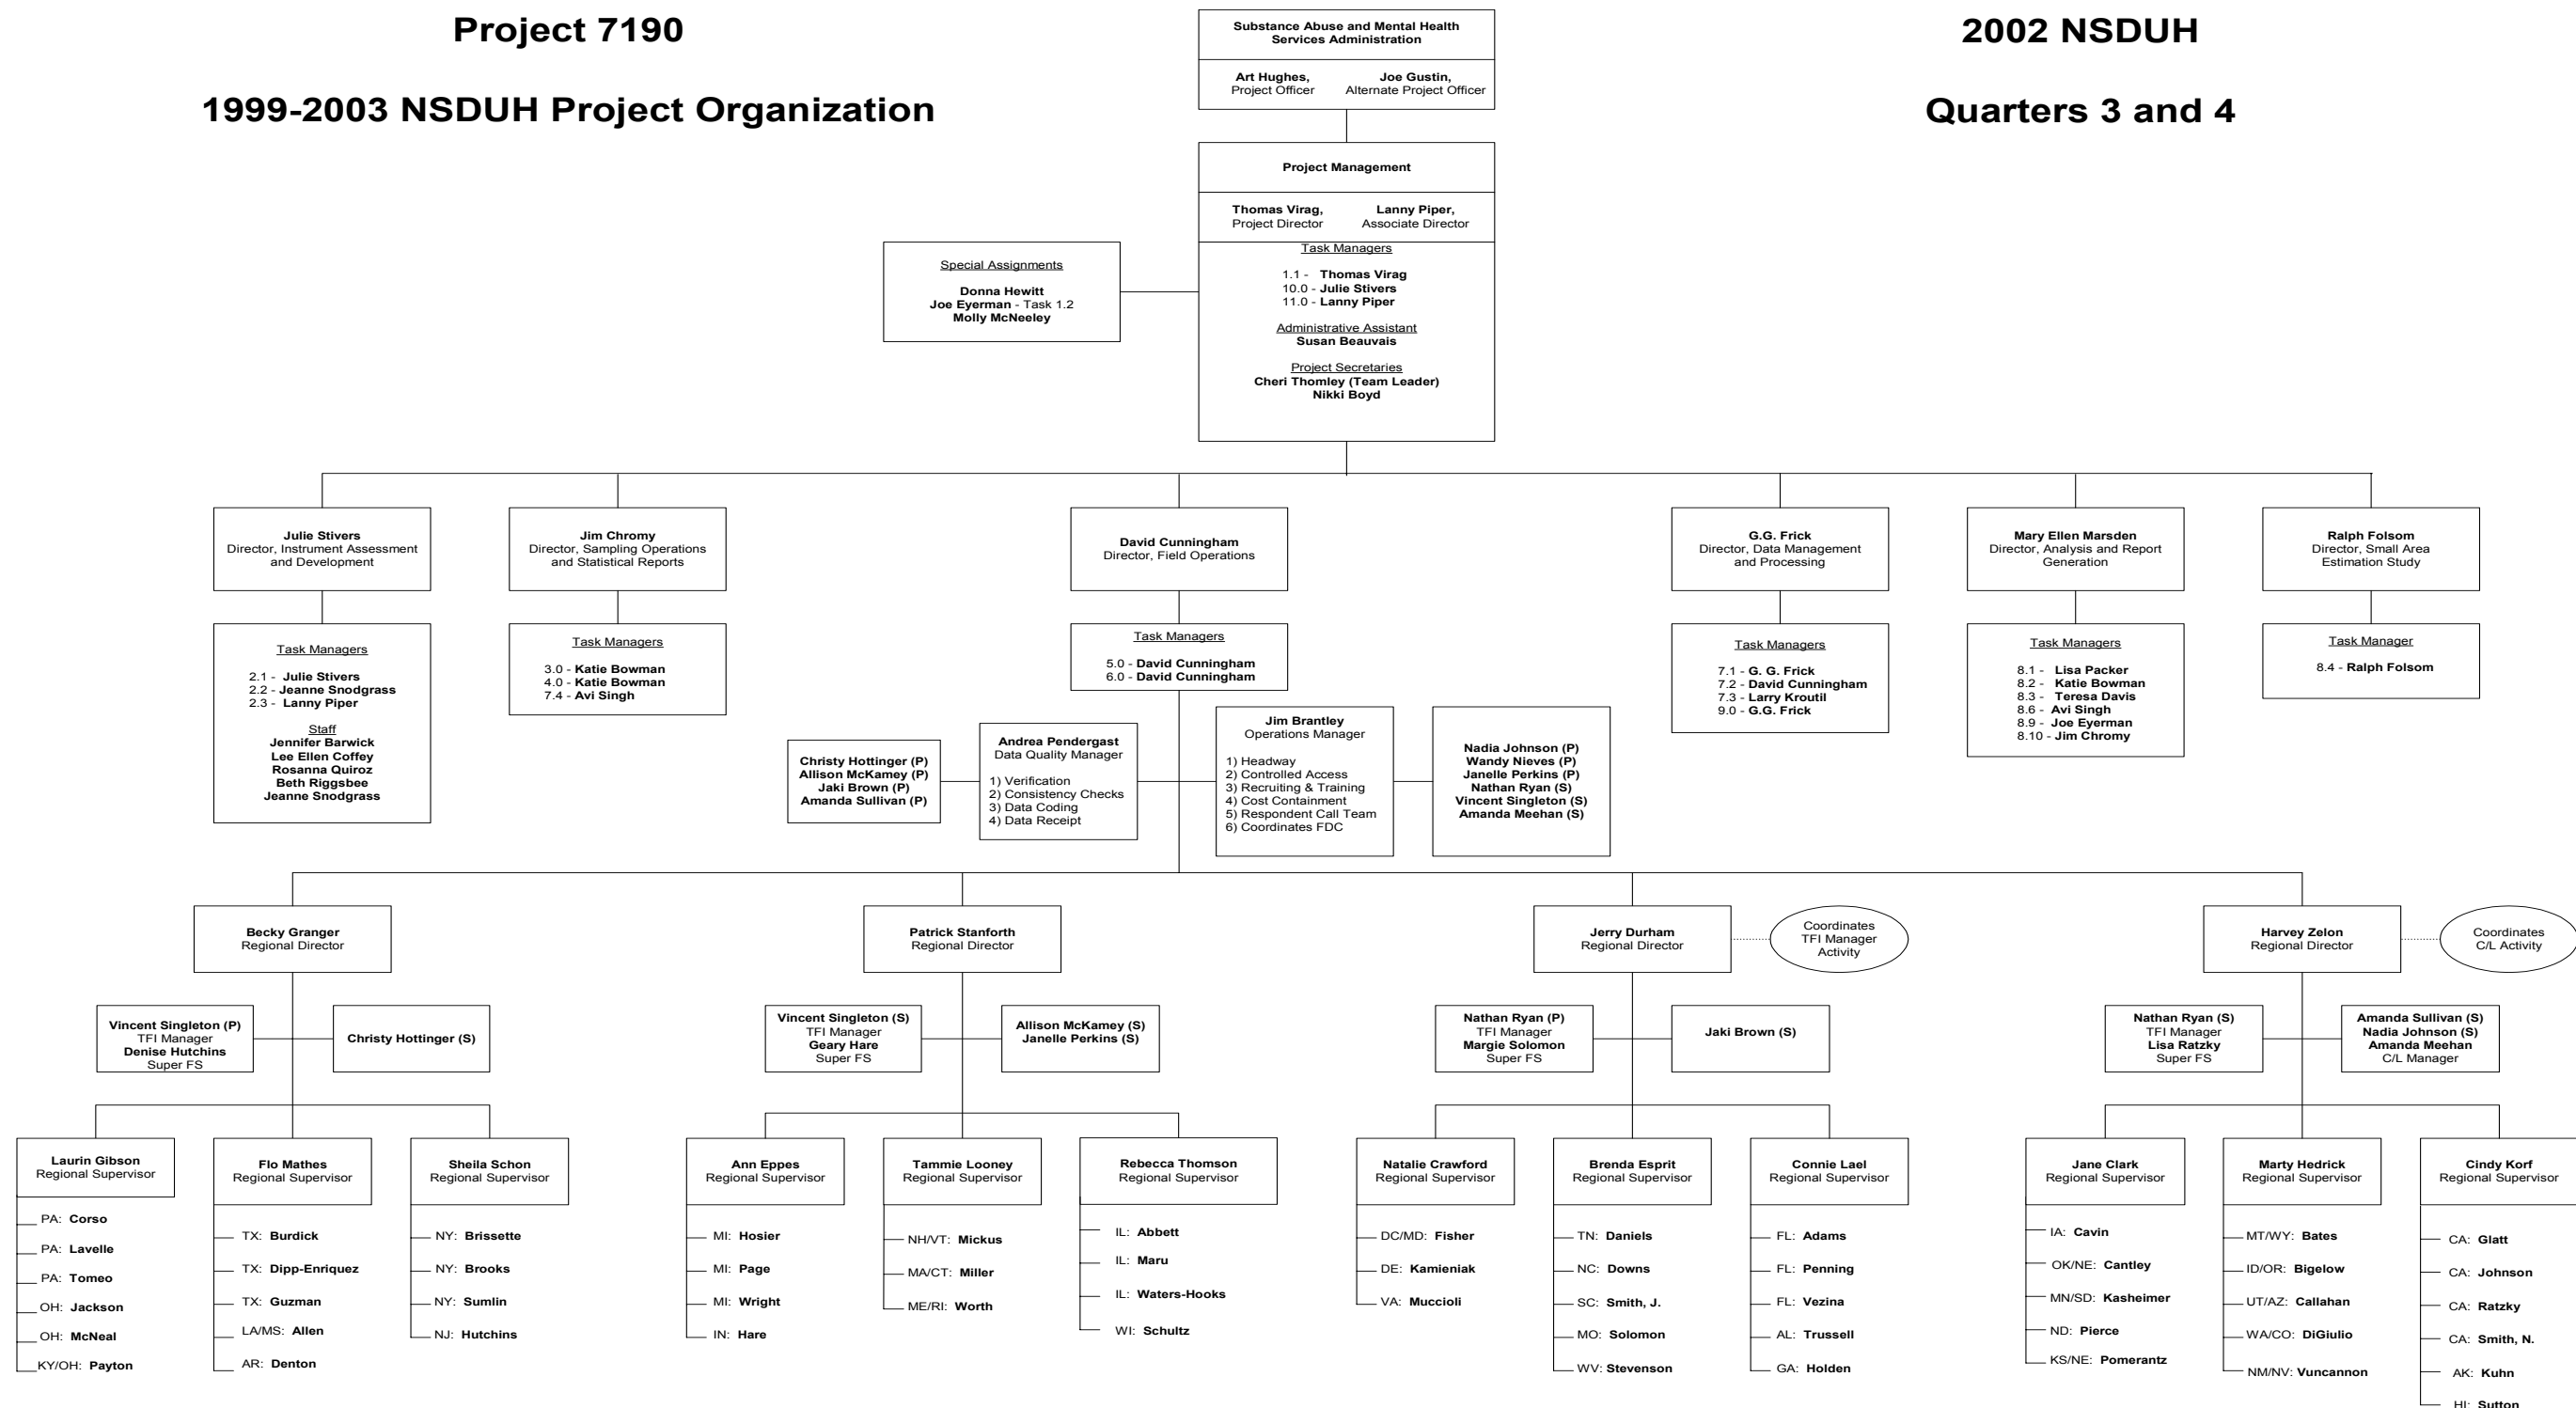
Project 7190

1999-2003 NSDUH Project Organization

2002 NSDUH

Quarters 3 and 4

Substance Abuse and Mental Health Services Administration

Art Hughes, Project Officer
Joe Gustin, Alternate Project Officer

Project Management

Thomas Virag, Project Director
Lanny Piper, Associate Director

Task Managers
1.1 - Thomas Virag
10.0 - Julie Stivers
11.0 - Lanny Piper

Administrative Assistant
Susan Beauvais

Project Secretaries
Cheri Thomley (Team Leader)
Nikki Boyd

Special Assignments
Donna Hewitt
Joe Eyerman - Task 1.2
Molly McNeeley

Julie Stivers
Director, Instrument Assessment and Development

Task Managers
2.1 - Julie Stivers
2.2 - Jeanne Snodgrass
2.3 - Lanny Piper

Staff
Jennifer Barwick
Lee Ellen Coffey
Rosanna Quiroz
Beth Riggsbee
Jeanne Snodgrass

Jim Chromy
Director, Sampling Operations and Statistical Reports

Task Managers
3.0 - Katie Bowman
4.0 - Katie Bowman
7.4 - Avi Singh

David Cunningham
Director, Field Operations

Task Managers
5.0 - David Cunningham
6.0 - David Cunningham

G.G. Frick
Director, Data Management and Processing

Task Managers
7.1 - G. G. Frick
7.2 - David Cunningham
7.3 - Larry Kroutil
9.0 - G.G. Frick

Mary Ellen Marsden
Director, Analysis and Report Generation

Task Managers
8.1 - Lisa Packer
8.2 - Katie Bowman
8.3 - Teresa Davis
8.6 - Avi Singh
8.9 - Joe Eyerman
8.10 - Jim Chromy

Ralph Folsom
Director, Small Area Estimation Study

Task Manager
8.4 - Ralph Folsom

Christy Hottinger (P)
Allison McKamey (P)
Jaki Brown (P)
Amanda Sullivan (P)

Andrea Pendergast
Data Quality Manager
1) Verification
2) Consistency Checks
3) Data Coding
4) Data Receipt

Jim Brantley
Operations Manager
1) Headway
2) Controlled Access
3) Recruiting & Training
4) Cost Containment
5) Respondent Call Team
6) Coordinates FDC

Nadia Johnson (P)
Wandy Nieves (P)
Janelle Perkins (P)
Nathan Ryan (S)
Vincent Singleton (S)
Amanda Meehan (S)

Becky Granger
Regional Director

Vincent Singleton (P)
TFI Manager
Denise Hutchins
Super FS

Christy Hottinger (S)

Laurin Gibson
Regional Supervisor
PA: Corso
PA: Lavelle
PA: Tomeo
OH: Jackson
OH: McNeal
KY/OH: Payton

Flo Mathes
Regional Supervisor
TX: Burdick
TX: Dipp-Enriquez
TX: Guzman
LA/MS: Allen
AR: Denton

Sheila Schon
Regional Supervisor
NY: Brissette
NY: Brooks
NY: Sumlin
NJ: Hutchins

Patrick Stanforth
Regional Director

Vincent Singleton (S)
TFI Manager
Geary Hare
Super FS

Allison McKamey (S)
Janelle Perkins (S)

Ann Eppes
Regional Supervisor
MI: Hosier
MI: Page
MI: Wright
IN: Hare

Tammie Looney
Regional Supervisor
NH/VT: Mickus
MA/CT: Miller
ME/RI: Worth

Rebecca Thomson
Regional Supervisor
IL: Abbett
IL: Maru
IL: Waters-Hooks
WI: Schultz

Jerry Durham
Regional Director

Coordinates TFI Manager Activity

Nathan Ryan (P)
TFI Manager
Margie Solomon
Super FS

Jaki Brown (S)

Natalie Crawford
Regional Supervisor
DC/MD: Fisher
DE: Kamieniak
VA: Muccioli

Brenda Esprit
Regional Supervisor
TN: Daniels
NC: Downs
SC: Smith, J.
MO: Solomon
WV: Stevenson

Connie Lael
Regional Supervisor
FL: Adams
FL: Penning
FL: Vezina
AL: Trussell
GA: Holden

Harvey Zelon
Regional Director

Coordinates C/L Activity

Nathan Ryan (S)
TFI Manager
Lisa Ratzky
Super FS

Amanda Sullivan (S)
Nadia Johnson (S)
Amanda Meehan
C/L Manager

Jane Clark
Regional Supervisor
IA: Cavin
OK/NE: Cantley
MN/SD: Kasheimer
ND: Pierce
KS/NE: Pomerantz

Marty Hedrick
Regional Supervisor
MT/WY: Bates
ID/OR: Bigelow
UT/AZ: Callahan
WA/CO: DiGiulio
NM/NV: Vuncannon

Cindy Korf
Regional Supervisor
CA: Glatt
CA: Johnson
CA: Ratzky
CA: Smith, N.
AK: Kuhn
HI: Sutton